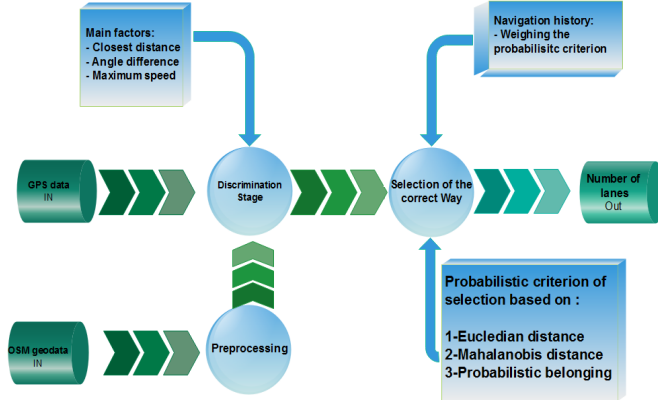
Main factors:
- Closest distance
- Angle difference
- Maximum speed

Navigation history:
- Weighing the probabilisitc criterion

GPS data
IN

Discrimination Stage

Selection of the correct Way

Number of lanes
Out

Probabilistic criterion of selection based on :

1-Eucledian distance
2-Mahalanobis distance
3-Probabilistic belonging

OSM geodata
IN

Preprocessing